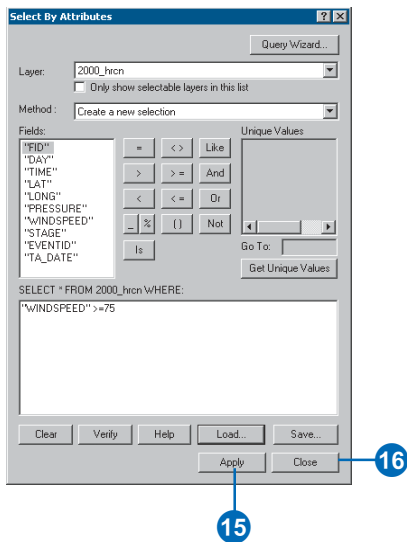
Select By Attributes

?

Query Wizard...

Layer: 2000_hrcn

Only show selectable layers in this list

Method: Create a new selection

Fields:

"FID"
"DAY"
"TIME"
"LAT"
"LONG"
"PRESSURE"
"WINDSPEED"
"STAGE"
"EVENTID"
"TA_DATE"

=
<>
Like
>
>=
And
<
<=
Or
_
%
()
Not
Is

Unique Values

Go To:

Get Unique Values

SELECT * FROM 2000_hrcn WHERE:

"WINDSPEED" >=75

Clear
Verify
Help
Load...
Save...

Apply
Close

16

15